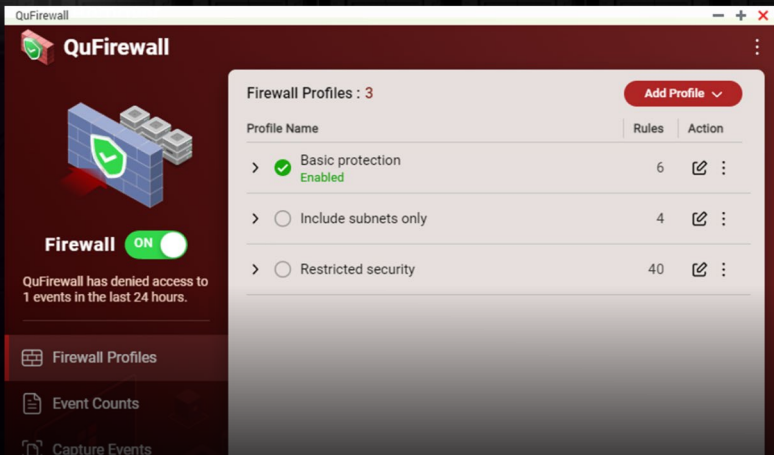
QuFirewall

QuFirewall

Firewall ON

QuFirewall has denied access to 1 events in the last 24 hours.

Firewall Profiles

Event Counts

Capture Events

Firewall Profiles : 3

Add Profile

| Profile Name | Rules | Action |
|---|---|---|
| Basic protection Enabled | 6 | |
| Include subnets only | 4 | |
| Restricted security | 40 | |